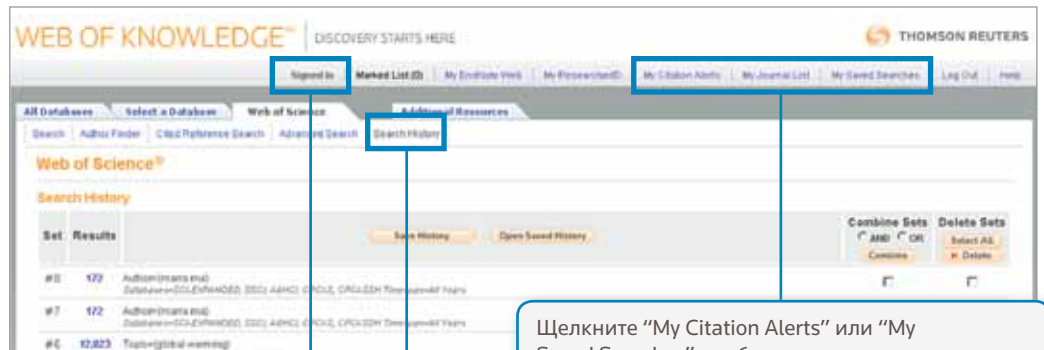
WEB OF KNOWLEDGE℠ | DISCOVERY STARTS HERE

THOMSON REUTERS

Signed In | Marked List (0) | My EndNote Web | My ResearcherID | My Citation Alerts | My Journal List | My Saved Searches | Log Out | Help

All Databases | Select a Database | Web of Science | Additional Resources

Search | Author Finder | Cited Reference Search | Advanced Search | Search History

Web of Science®

Search History

| Set | Results | Save History / Open Saved History | Combine Sets AND OR Combine | Delete Sets Select All Delete |
|---|---|---|---|---|
| #8 | 172 | Author=(marra eva) Databases=SCI-EXPANDED, SSCI, A&HCI, CPCI-S, CPCI-SSH Timespan=All Years | | |
| #7 | 172 | Author=(marra eva) Databases=SCI-EXPANDED, SSCI, A&HCI, CPCI-S, CPCI-SSH Timespan=All Years | | |
| #6 | 12,023 | Topic=(global warming) | | |

Щелкните "My Citation Alerts" или "My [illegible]